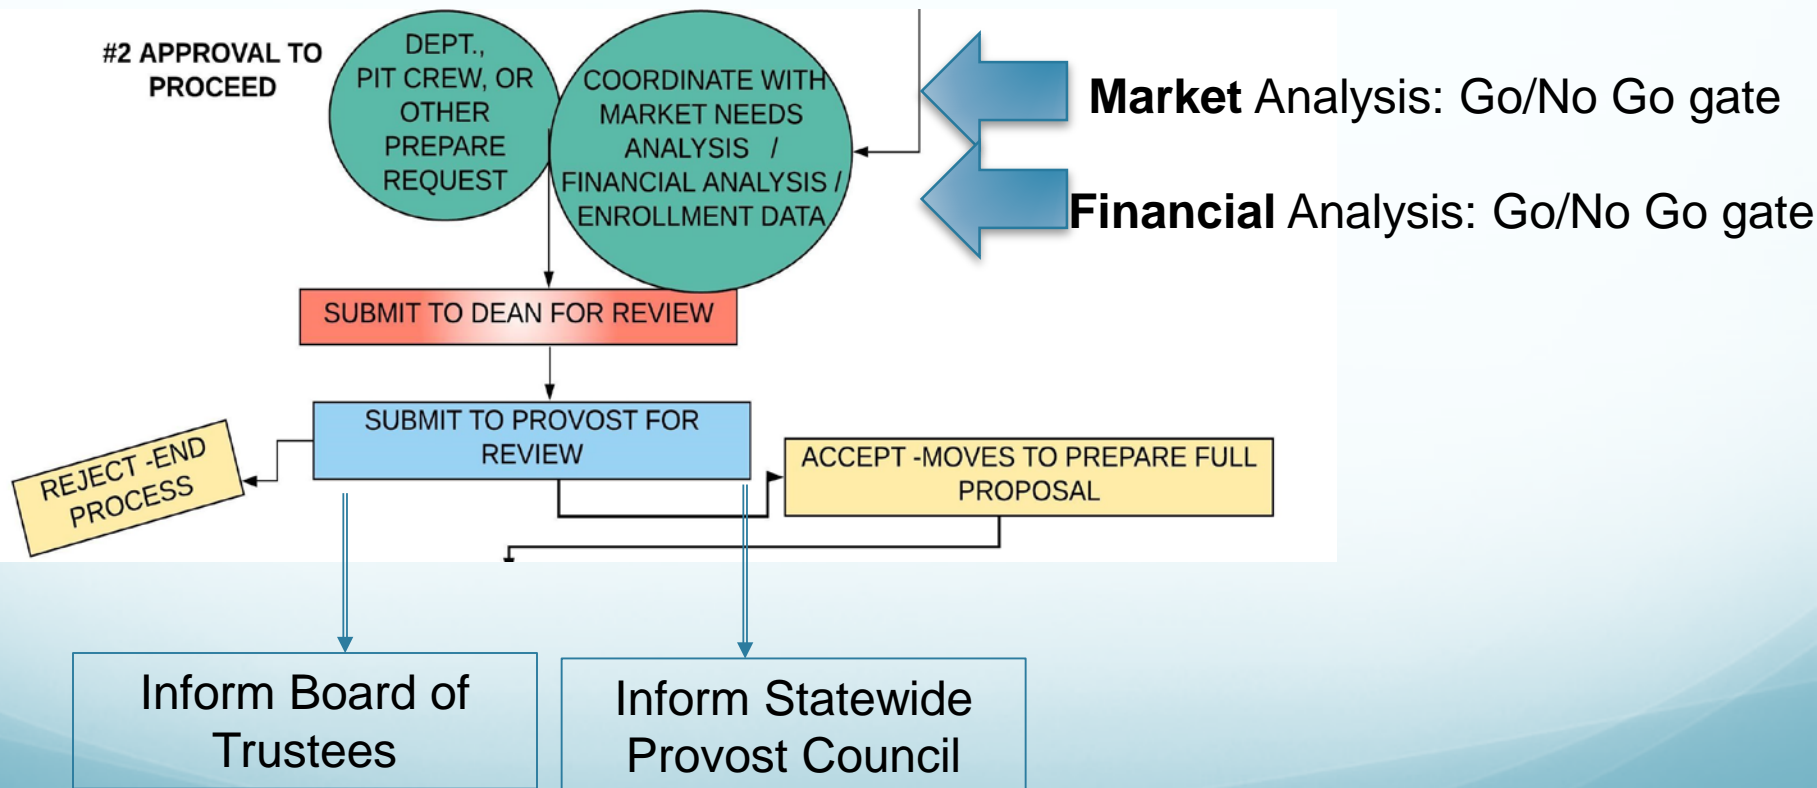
#2 APPROVAL TO PROCEED

DEPT., PIT CREW, OR OTHER PREPARE REQUEST

COORDINATE WITH MARKET NEEDS ANALYSIS / FINANCIAL ANALYSIS / ENROLLMENT DATA

**Market** Analysis: Go/No Go gate

**Financial** Analysis: Go/No Go gate

SUBMIT TO DEAN FOR REVIEW

SUBMIT TO PROVOST FOR REVIEW

REJECT -END PROCESS

ACCEPT -MOVES TO PREPARE FULL PROPOSAL

Inform Board of Trustees

Inform Statewide Provost Council